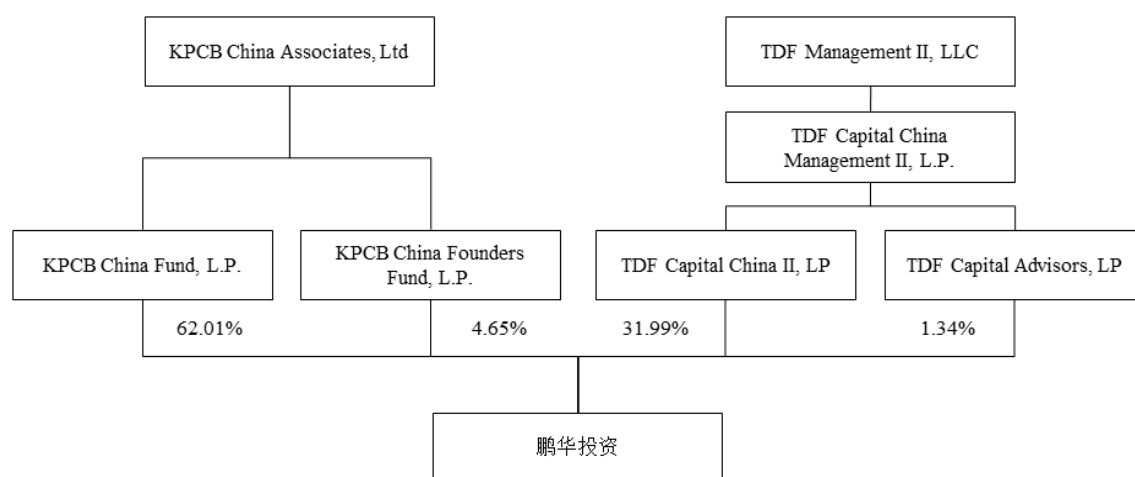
KPCB China Associates, Ltd

TDF Management II, LLC

TDF Capital China Management II, L.P.

KPCB China Fund, L.P.

KPCB China Founders Fund, L.P.

TDF Capital China II, LP

TDF Capital Advisors, LP

62.01%

4.65%

31.99%

1.34%

鹏华投资